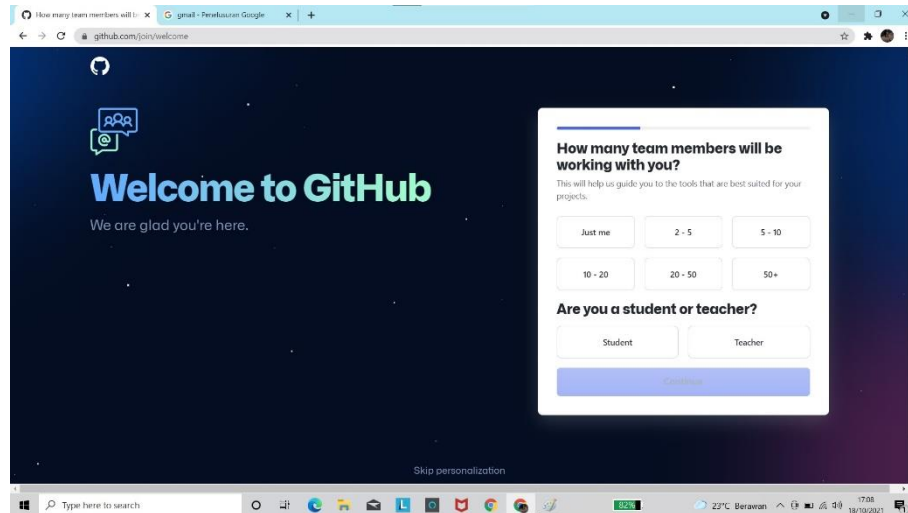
How many team members will b ×
G gmail - Penelusuran Google ×
+
github.com/join/welcome

Welcome to GitHub

We are glad you're here.

How many team members will be working with you?

This will help us guide you to the tools that are best suited for your projects.

| Just me | 2 - 5 | 5 - 10 |
|---|---|---|
| 10 - 20 | 20 - 50 | 50+ |

Are you a student or teacher?

| Student | Teacher |
|---|---|

Continue

Skip personalization

Type here to search
82%
23°C Berawan
17:08
18/10/2021